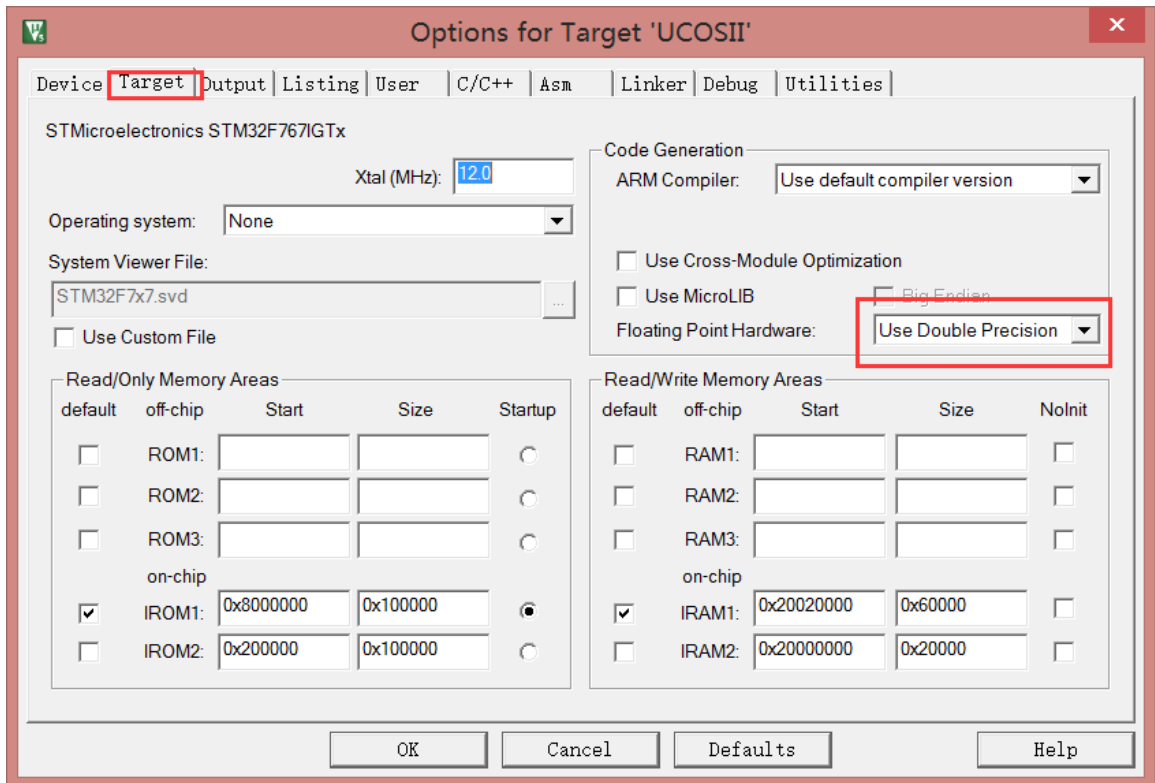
Options for Target 'UCOSII'

Device | Target | Output | Listing | User | C/C++ | Asm | Linker | Debug | Utilities

STMicroelectronics STM32F767IGTx

Xtal (MHz): 12.0

Operating system: None

System Viewer File:

STM32F7x7.svd

Use Custom File

Code Generation

ARM Compiler: Use default compiler version

Use Cross-Module Optimization

Use MicroLIB

Big Endian

Floating Point Hardware: Use Double Precision

Read/Only Memory Areas

| default | off-chip | Start | Size | Startup |
|---|---|---|---|---|
| | ROM1: | | | |
| | ROM2: | | | |
| | ROM3: | | | |
| | on-chip | | | |
| ✓ | IROM1: | 0x8000000 | 0x100000 | ● |
| | IROM2: | 0x200000 | 0x100000 | |

Read/Write Memory Areas

| default | off-chip | Start | Size | NoInit |
|---|---|---|---|---|
| | RAM1: | | | |
| | RAM2: | | | |
| | RAM3: | | | |
| | on-chip | | | |
| ✓ | IRAM1: | 0x20020000 | 0x60000 | |
| | IRAM2: | 0x20000000 | 0x20000 | |

OK | Cancel | Defaults | Help